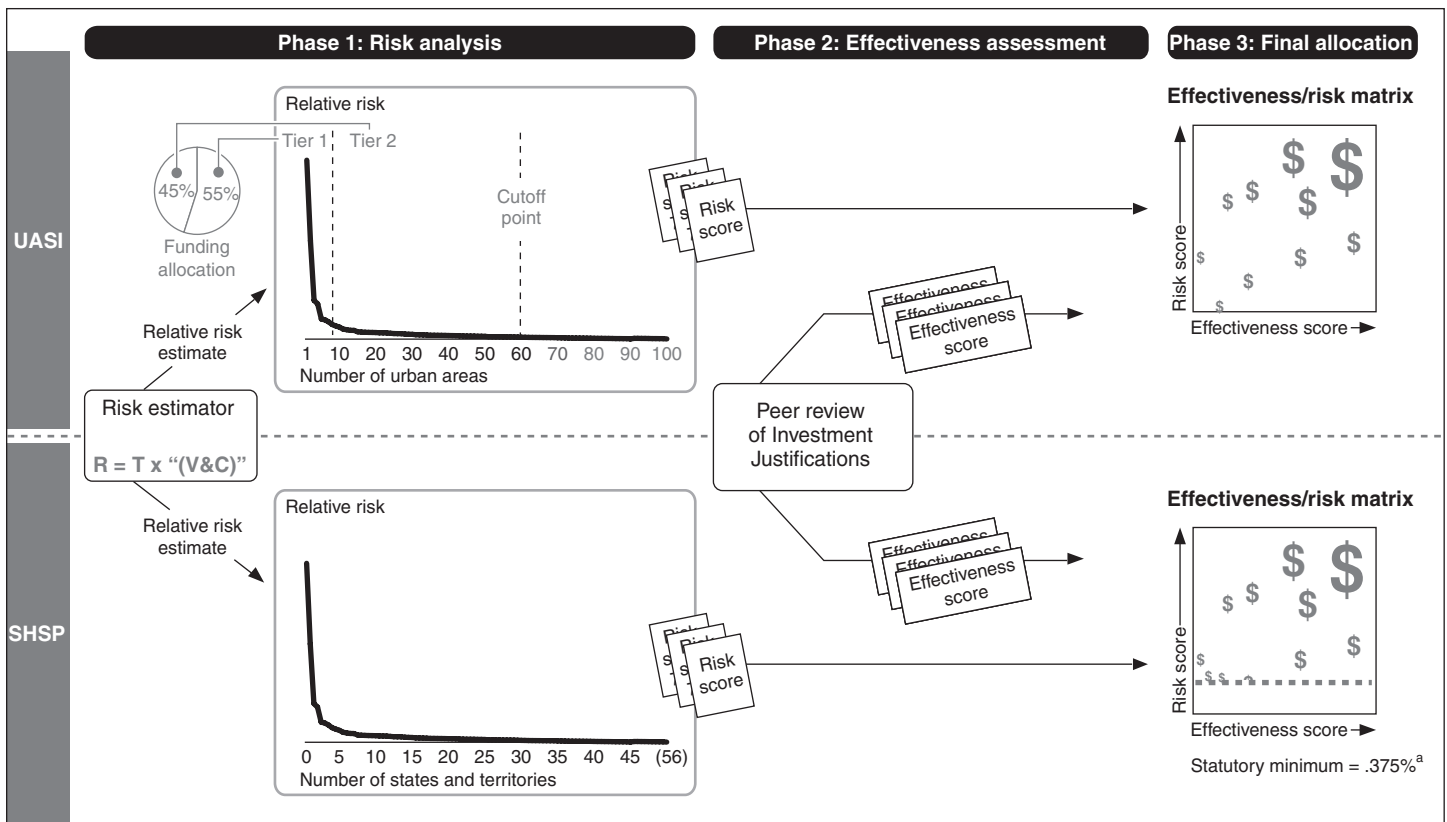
Phase 1: Risk analysis

Phase 2: Effectiveness assessment

Phase 3: Final allocation

UASI

Relative risk

Tier 1

Tier 2

45%

55%

Funding allocation

Cutoff point

Relative risk estimate

1 10 20 30 40 50 60 70 80 90 100

Number of urban areas

Risk score

Effectiveness/risk matrix

Risk score

Effectiveness score

Effectiveness score

Risk estimator

R = T x "(V&C)"

Peer review of Investment Justifications

SHSP

Relative risk

Relative risk estimate

0 5 10 15 20 25 30 35 40 45 (56)

Number of states and territories

Risk score

Effectiveness score

Effectiveness/risk matrix

Risk score

Effectiveness score

Statutory minimum = .375%$^{a}$